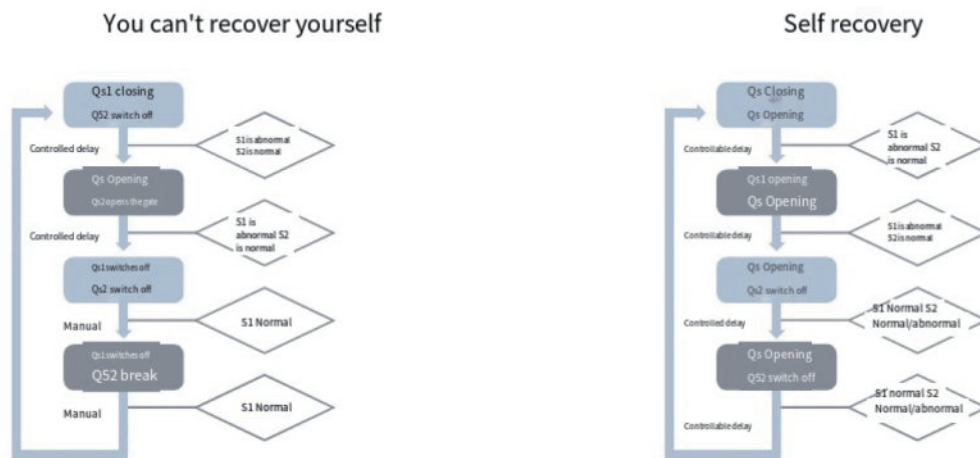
You can't recover yourself

Qs1 closing

QS2 switch off

S1 is abnormal S2 is normal

Controlled delay

Qs Opening

Qs2 opens the gate

S1 is abnormal S2 is normal

Controlled delay

Qs1 switches off

Qs2 switch off

Manual

S1 Normal

Qs1 switches off

QS2 break

Manual

S1 Normal

Self recovery

Qs Closing

Qs Opening

S1 is abnormal S2 is normal

Controllable delay

Qs1 opening

Qs Opening

S1 is abnormal S2 is normal

Controllable delay

Qs Opening

Qs2 switch off

S1 Normal S2 Normal/abnormal

Controlled delay

Qs Opening

QS2 switch off

S1 normal S2 Normal/abnormal

Controllable delay